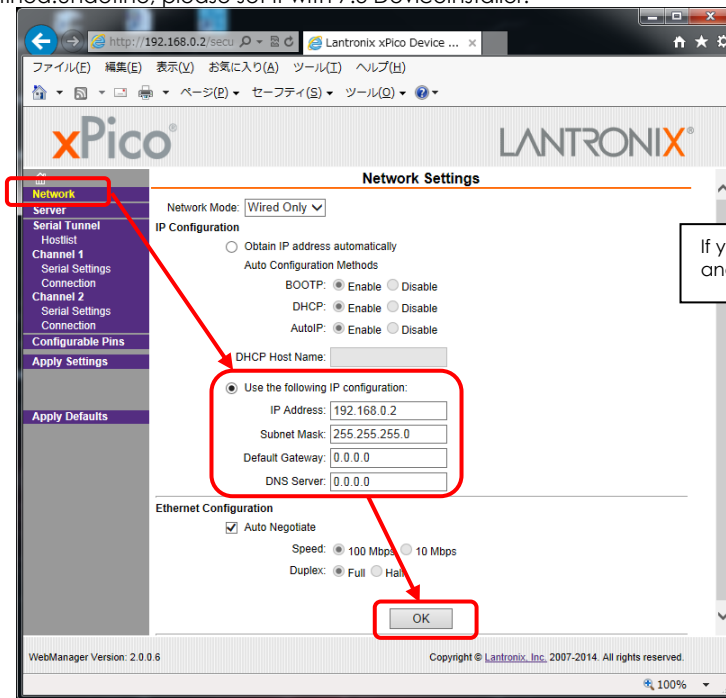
http://192.168.0.2/secu
Lantronix xPico Device ...
ファイル(F) 編集(E) 表示(V) お気に入り(A) ツール(T) ヘルプ(H)
ページ(P) セーフティ(S) ツール(O)
xPico
LANTRONIX
Network
Server
Serial Tunnel
Hostlist
Channel 1
Serial Settings
Connection
Channel 2
Serial Settings
Connection
Configurable Pins
Apply Settings
Apply Defaults
Network Settings
Network Mode: Wired Only
IP Configuration
Obtain IP address automatically
Auto Configuration Methods
BOOTP: Enable Disable
DHCP: Enable Disable
AutoIP: Enable Disable
DHCP Host Name:
Use the following IP configuration:
IP Address: 192.168.0.2
Subnet Mask: 255.255.255.0
Default Gateway: 0.0.0.0
DNS Server: 0.0.0.0
Ethernet Configuration
Auto Negotiate
Speed: 100 Mbps 10 Mbps
Duplex: Full Half
OK
If y
an
WebManager Version: 2.0.0.6
Copyright © Lantronix, Inc. 2007-2014. All rights reserved.
100%